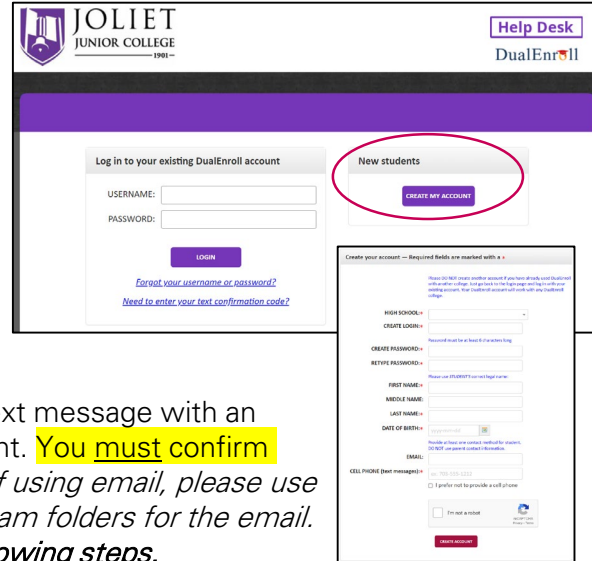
JOLIET JUNIOR COLLEGE 1901

Help Desk

DualEnroll

Log in to your existing DualEnroll account

USERNAME:

PASSWORD:

LOGIN

Forgot your username or password?

Need to enter your text confirmation code?

New students

CREATE MY ACCOUNT

Create your account — Required fields are marked with a *

Please DO NOT create another account if you have already used DualEnroll with another college. Just go back to the login page and log in with your existing account. Your DualEnroll account will work with any DualEnroll college.

HIGH SCHOOL:*

CREATE LOGIN:*

Password must be at least 8 characters long

CREATE PASSWORD:*

RETYPE PASSWORD:*

Please use STUDENT'S correct legal name

FIRST NAME:*

MIDDLE NAME:

LAST NAME:*

DATE OF BIRTH:*

Provide at least one contact method for student. DO NOT use parent contact information.

EMAIL:

CELL PHONE (text messages):*

I prefer not to provide a cell phone

I'm not a robot

CREATE ACCOUNT

xt message with an nt. You must confirm f using email, please use am folders for the email. owing steps.